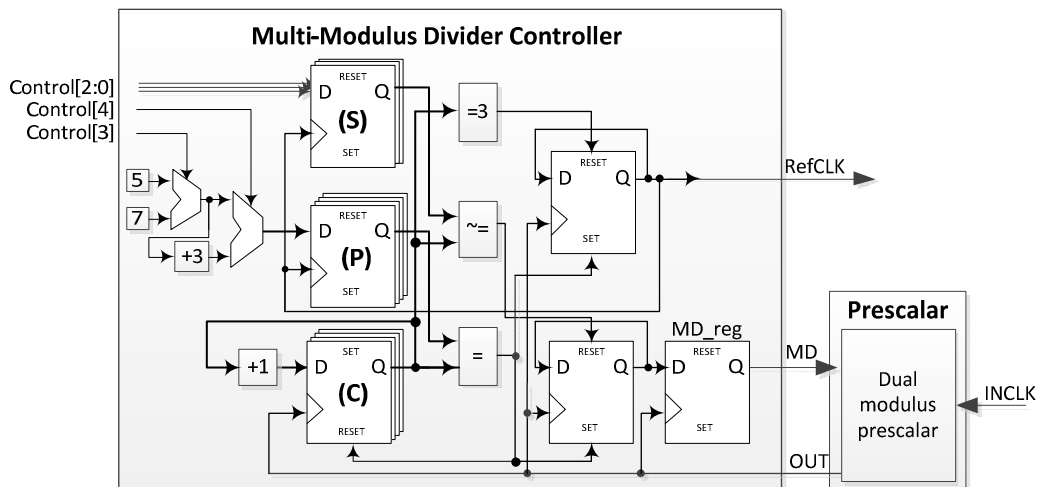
Multi-Modulus Divider Controller

Control[2:0]
Control[4]
Control[3]

5
7
+3

RESET
D Q
(S)
SET

RESET
D Q
(P)
SET

SET
+1
D Q
(C)
RESET

=3
~=
=

RESET
D Q
SET

RefCLK

RESET
D Q
SET

MD_reg
RESET
D Q
SET

MD

Prescalar
Dual modulus prescalar

INCLK

OUT